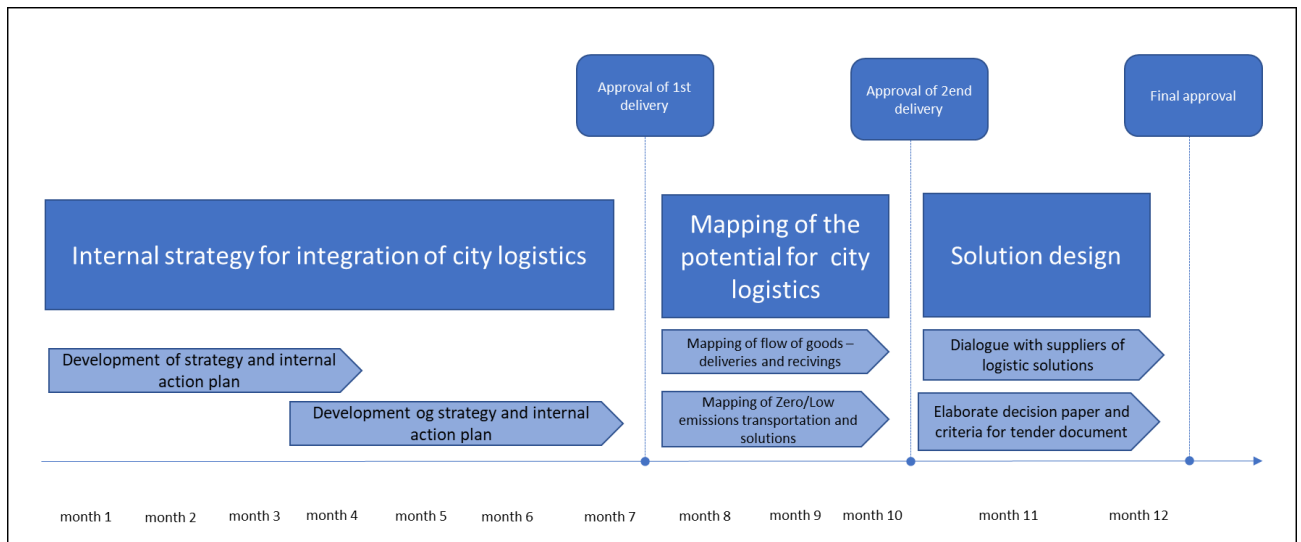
Approval of 1st delivery

Approval of 2end delivery

Final approval

Internal strategy for integration of city logistics

Mapping of the potential for city logistics

Solution design

Development of strategy and internal action plan

Development og strategy and internal action plan

Mapping of flow of goods – deliveries and recivings

Mapping of Zero/Low emissions transportation and solutions

Dialogue with suppliers of logistic solutions

Elaborate decision paper and criteria for tender document

month 1 month 2 month 3 month 4 month 5 month 6 month 7 month 8 month 9 month 10 month 11 month 12